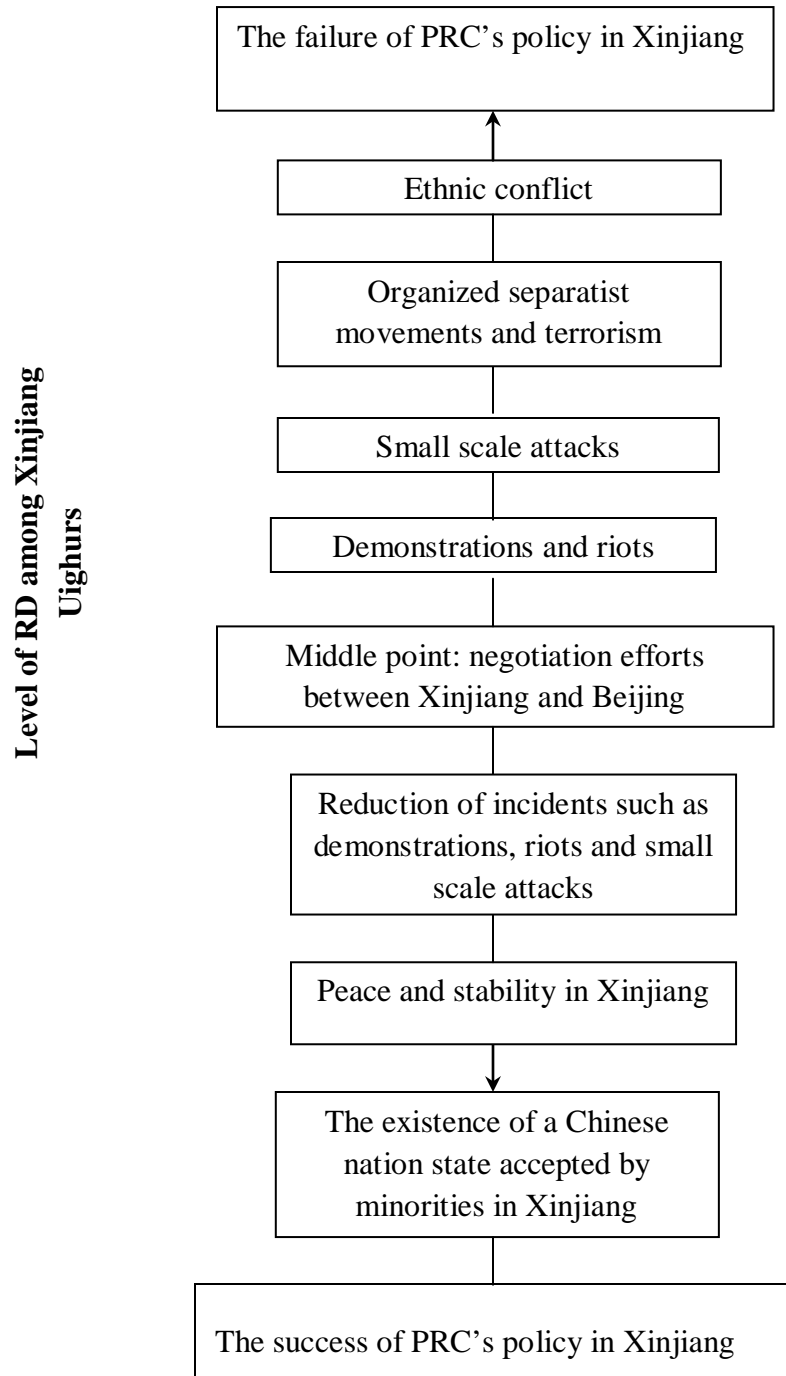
Level of RD among Xinjiang Uighurs

The failure of PRC's policy in Xinjiang

Ethnic conflict

Organized separatist movements and terrorism

Small scale attacks

Demonstrations and riots

Middle point: negotiation efforts between Xinjiang and Beijing

Reduction of incidents such as demonstrations, riots and small scale attacks

Peace and stability in Xinjiang

The existence of a Chinese nation state accepted by minorities in Xinjiang

The success of PRC's policy in Xinjiang